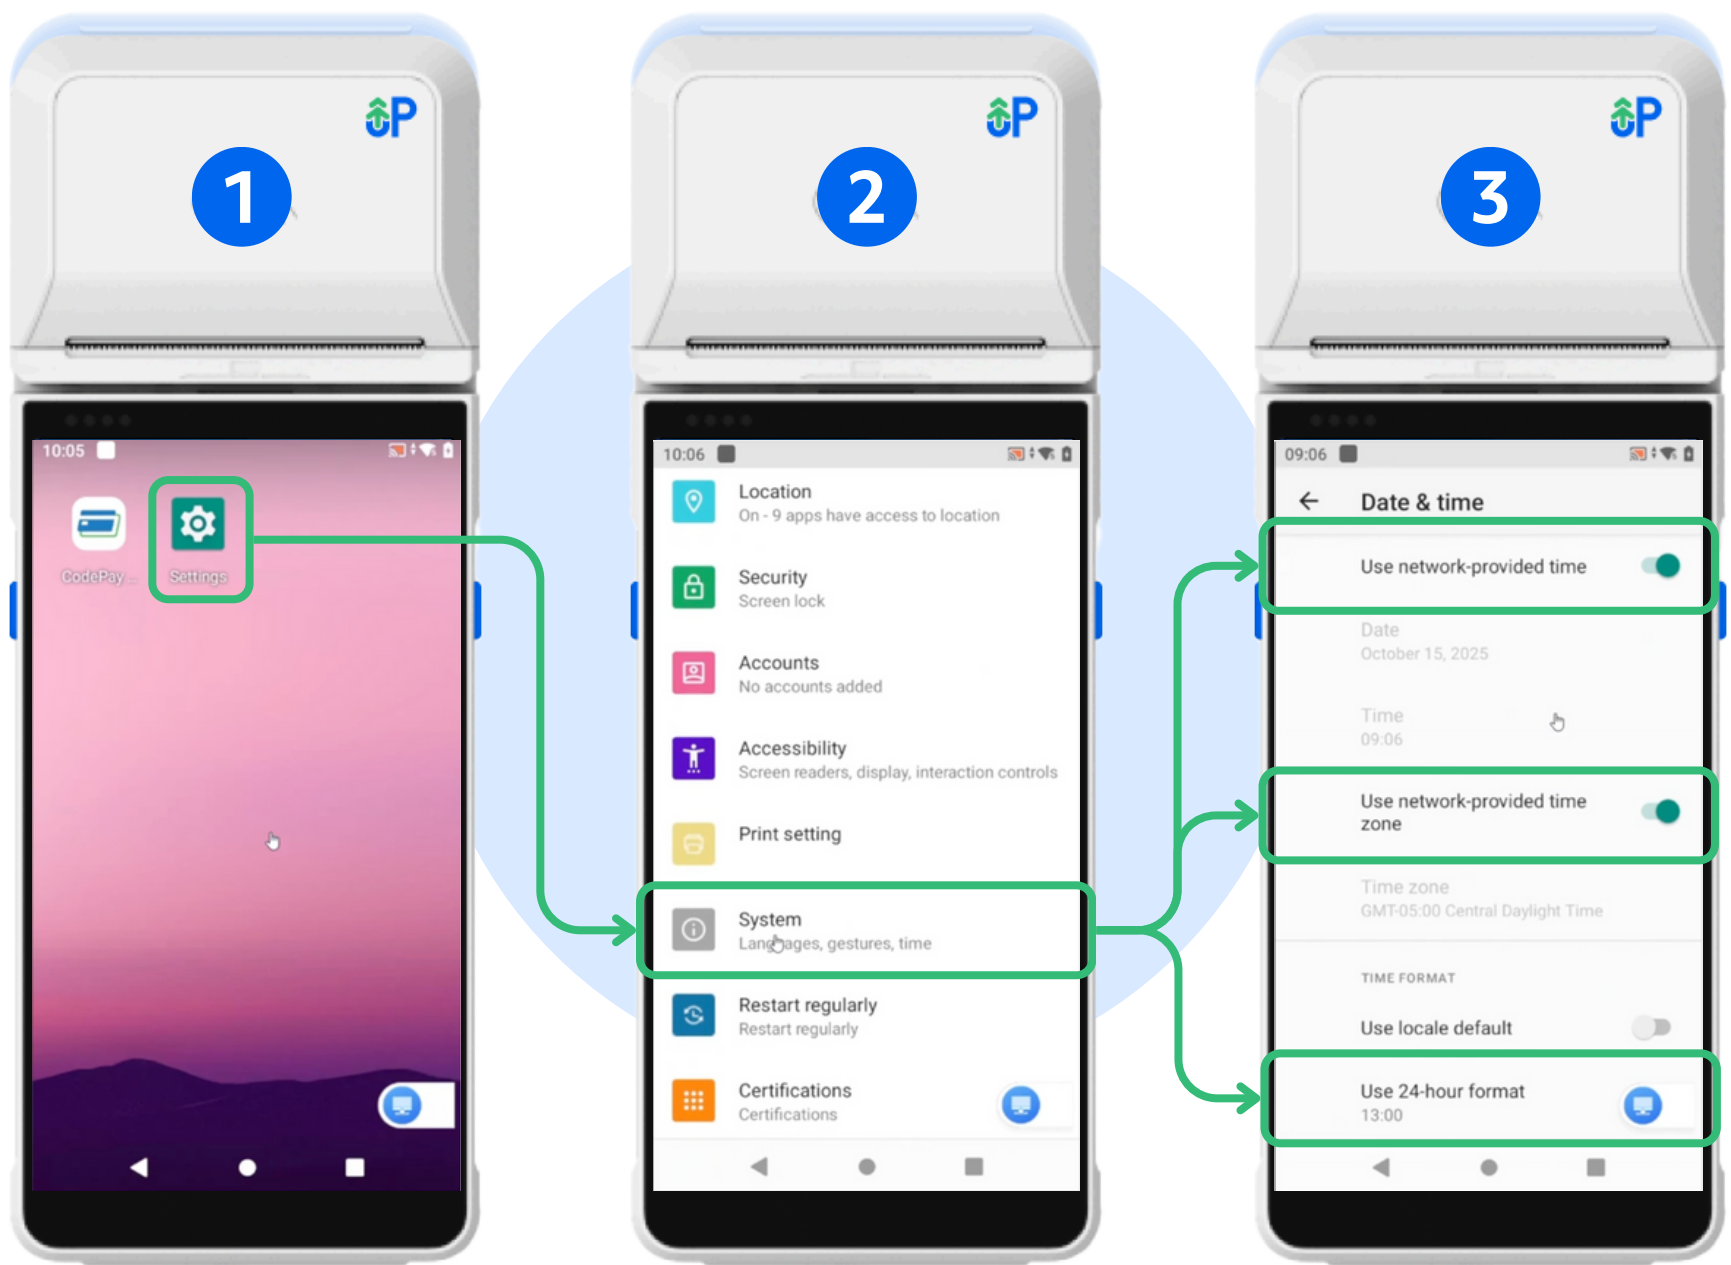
1

10:05

CodePay...

Settings

2

10:06

Location
On - 9 apps have access to location

Security
Screen lock

Accounts
No accounts added

Accessibility
Screen readers, display, interaction controls

Print setting

System
Languages, gestures, time

Restart regularly
Restart regularly

Certifications
Certifications

3

09:06

Date & time

Use network-provided time

Date
October 15, 2025

Time
09:06

Use network-provided time zone

Time zone
GMT-05:00 Central Daylight Time

TIME FORMAT

Use locale default

Use 24-hour format
13:00